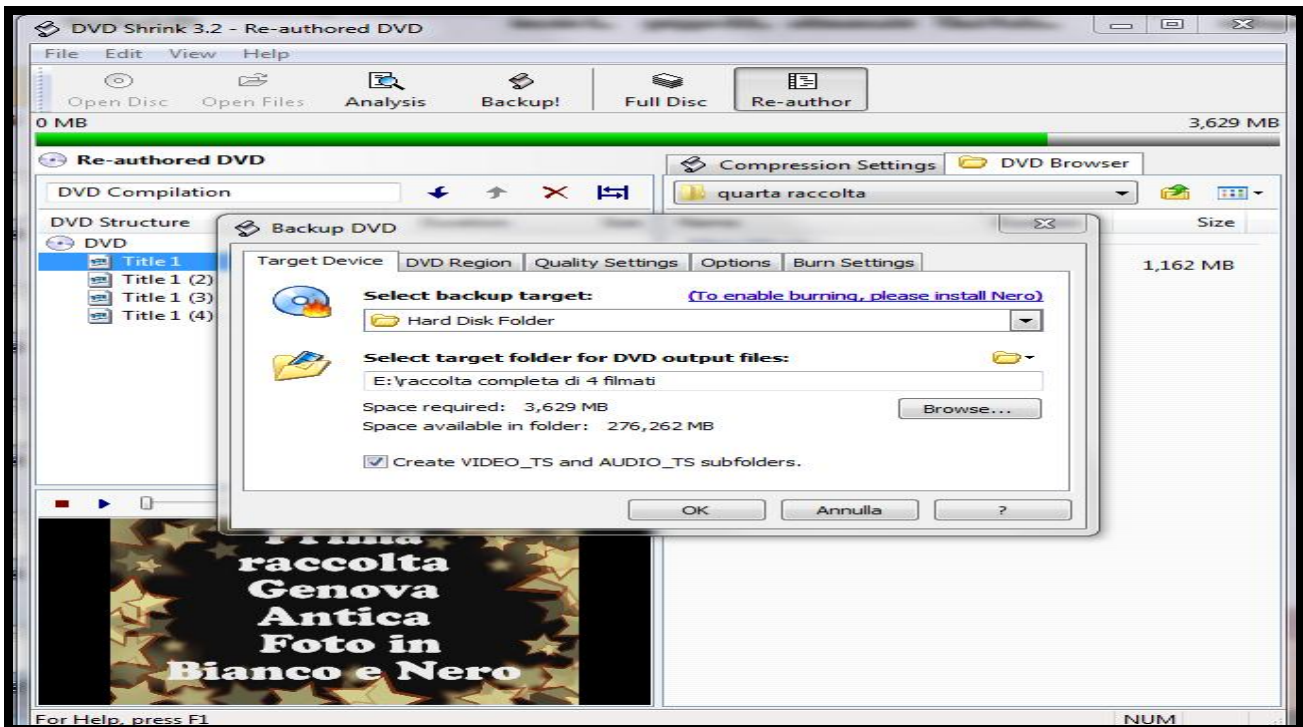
DVD Shrink 3.2 - Re-authored DVD

File Edit View Help

Open Disc Open Files Analysis Backup! Full Disc Re-author

0 MB 3,629 MB

Re-authored DVD

DVD Compilation

DVD Structure

DVD
Title 1
Title 1 (2)
Title 1 (3)
Title 1 (4)

Compression Settings DVD Browser

quarta raccolta

Size

1,162 MB

Backup DVD

Target Device | DVD Region | Quality Settings | Options | Burn Settings

Select backup target: (To enable burning, please install Nero)

Hard Disk Folder

Select target folder for DVD output files:

E:\raccolta completa di 4 filmati

Space required: 3,629 MB
Space available in folder: 276,262 MB

Browse...

Create VIDEO_TS and AUDIO_TS subfolders.

OK Annulla ?

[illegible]
raccolta
Genova
Antica
Foto in
Bianco e Nero

For Help, press F1

NUM